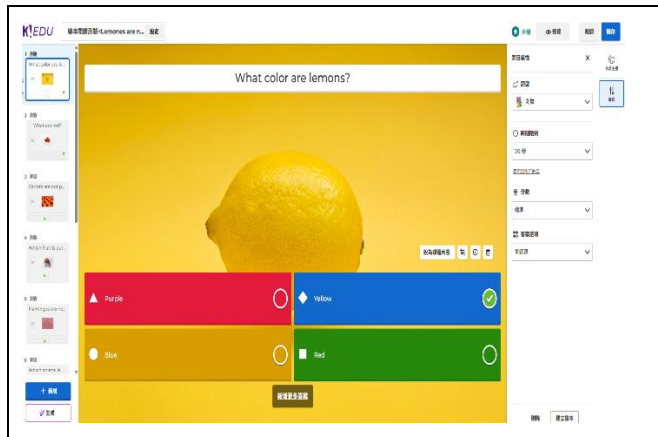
K!EDU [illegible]-Lemones are n... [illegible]

What color are lemons?

Purple

Yellow

Blue

Red

1 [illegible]
What color are lemons?

2 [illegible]
What are red?

3 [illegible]
Carrots are orange

4 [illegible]
Which fruit is pur...

5 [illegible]
Flamingos are re...

6 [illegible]
Which animal is ...

+ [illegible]

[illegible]

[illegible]

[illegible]

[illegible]

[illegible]

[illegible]

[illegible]

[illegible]

20 秒

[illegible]

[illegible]

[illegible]

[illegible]

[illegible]

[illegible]

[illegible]

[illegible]